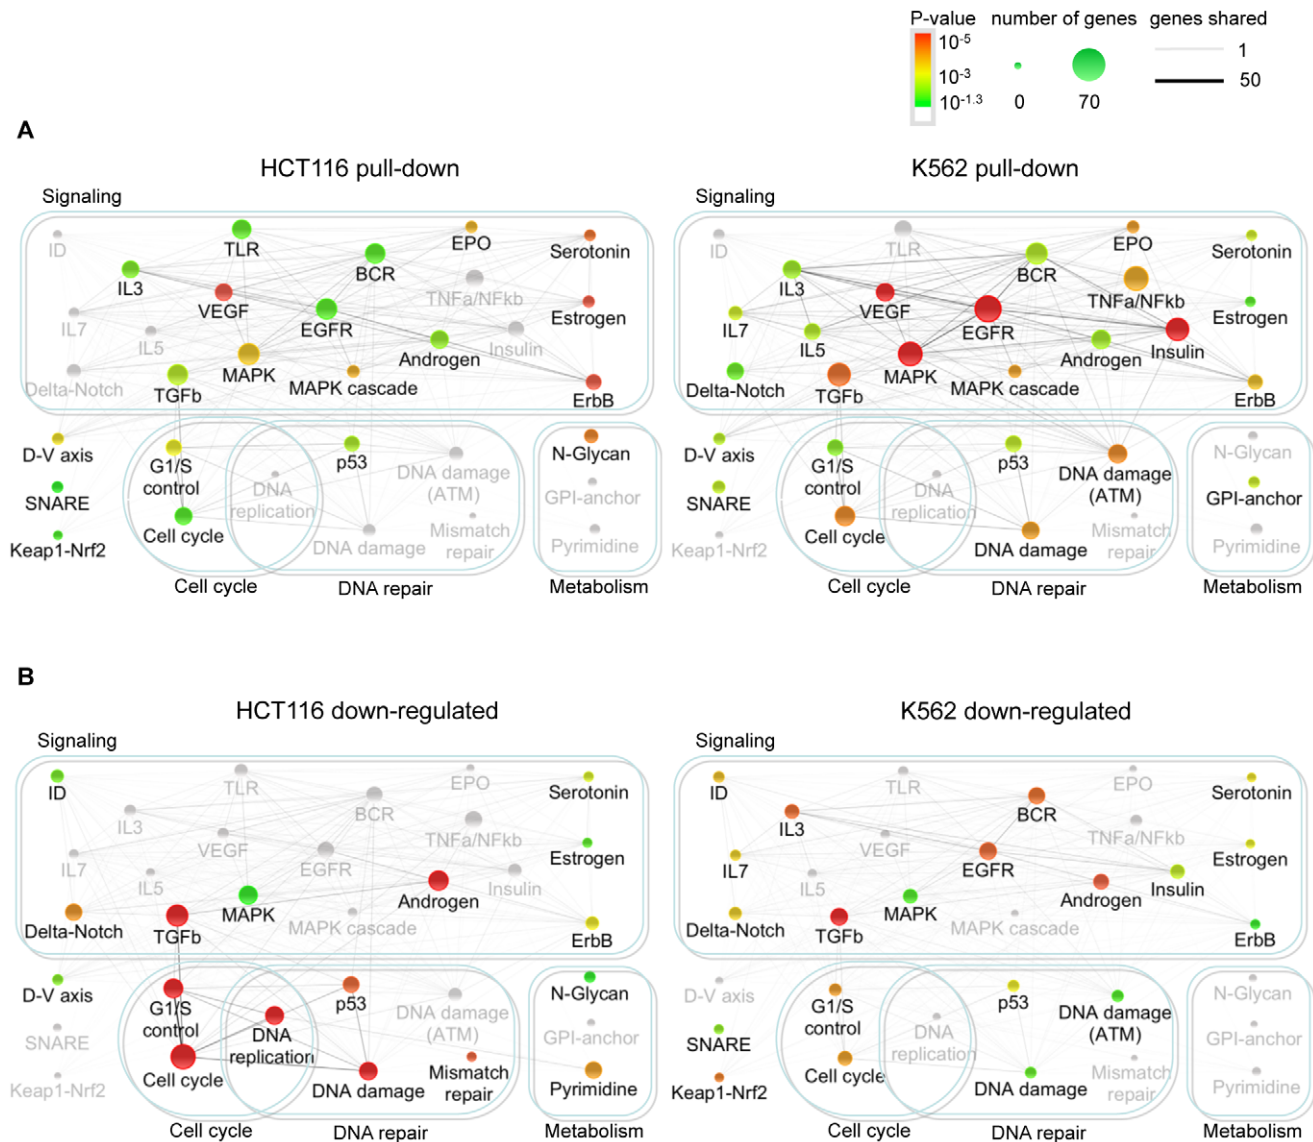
P-value
$10^{-5}$
$10^{-3}$
$10^{-1.3}$

number of genes
0
70

genes shared
1
50

A

HCT116 pull-down

Signaling
ID
TLR
EPO
Serotonin
IL3
BCR
TNFa/NFkb
VEGF
Estrogen
IL7
EGFR
IL5
Insulin
Androgen
MAPK
Delta-Notch
TGFb
MAPK cascade
ErbB
D-V axis
G1/S control
p53
DNA damage (ATM)
N-Glycan
SNARE
DNA replication
GPI-anchor
Mismatch repair
Cell cycle
Keap1-Nrf2
DNA damage
Pyrimidine
Cell cycle
DNA repair
Metabolism

K562 pull-down

Signaling
ID
TLR
EPO
Serotonin
BCR
IL3
TNFa/NFkb
VEGF
Estrogen
IL7
EGFR
IL5
Insulin
Androgen
MAPK
Delta-Notch
TGFb
MAPK cascade
ErbB
D-V axis
G1/S control
p53
DNA damage (ATM)
N-Glycan
SNARE
DNA replication
GPI-anchor
Mismatch repair
Cell cycle
Keap1-Nrf2
DNA damage
Pyrimidine
Cell cycle
DNA repair
Metabolism

B

HCT116 down-regulated

Signaling
ID
TLR
EPO
Serotonin
IL3
BCR
TNFa/NFkb
VEGF
Estrogen
IL7
EGFR
IL5
Insulin
Androgen
MAPK
Delta-Notch
TGFb
MAPK cascade
ErbB
D-V axis
G1/S control
p53
DNA damage (ATM)
N-Glycan
SNARE
DNA replication
GPI-anchor
Mismatch repair
Cell cycle
Keap1-Nrf2
DNA damage
Pyrimidine
Cell cycle
DNA repair
Metabolism

K562 down-regulated

Signaling
ID
TLR
EPO
Serotonin
BCR
IL3
TNFa/NFkb
VEGF
Estrogen
IL7
EGFR
IL5
Insulin
Androgen
MAPK
Delta-Notch
TGFb
MAPK cascade
ErbB
D-V axis
G1/S control
p53
DNA damage (ATM)
N-Glycan
SNARE
DNA replication
GPI-anchor
Mismatch repair
Cell cycle
Keap1-Nrf2
DNA damage
Pyrimidine
Cell cycle
DNA repair
Metabolism